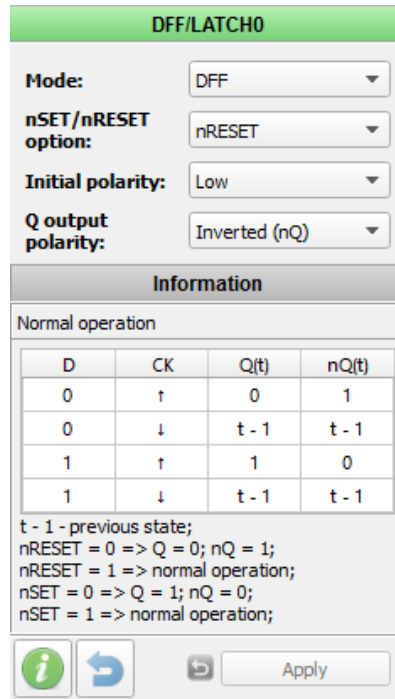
DFF/LATCH0

Mode: DFF

nSET/nRESET option: nRESET

Initial polarity: Low

Q output polarity: Inverted (nQ)

Information

Normal operation

| D | CK | Q(t) | nQ(t) |
|---|---|---|---|
| 0 | ↑ | 0 | 1 |
| 0 | ↓ | t - 1 | t - 1 |
| 1 | ↑ | 1 | 0 |
| 1 | ↓ | t - 1 | t - 1 |

t - 1 - previous state;
nRESET = 0 => Q = 0; nQ = 1;
nRESET = 1 => normal operation;
nSET = 0 => Q = 1; nQ = 0;
nSET = 1 => normal operation;

Apply